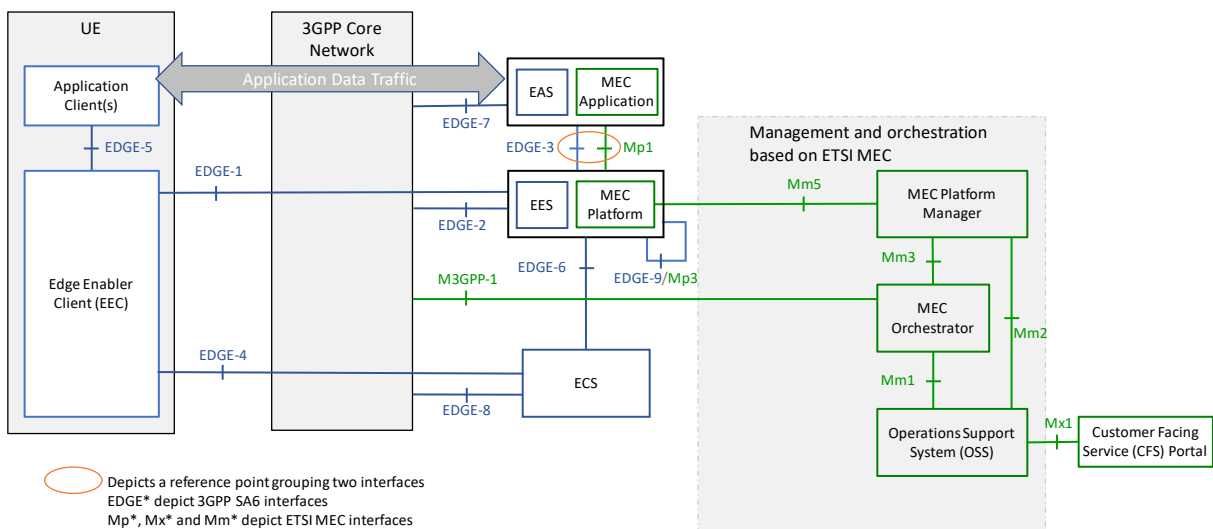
UE

3GPP Core Network

Application Client(s)

Application Data Traffic

EAS

MEC Application

EDGE-7

EDGE-5

EDGE-3

Mp1

Management and orchestration based on ETSI MEC

EDGE-1

EES

MEC Platform

Mm5

MEC Platform Manager

EDGE-2

EDGE-6

Mm3

Edge Enabler Client (EEC)

M3GPP-1

EDGE-9/Mp3

MEC Orchestrator

Mm2

EDGE-4

ECS

Mm1

EDGE-8

Operations Support System (OSS)

Mx1

Customer Facing Service (CFS) Portal

Depicts a reference point grouping two interfaces
EDGE* depict 3GPP SA6 interfaces
Mp*, Mx* and Mm* depict ETSI MEC interfaces